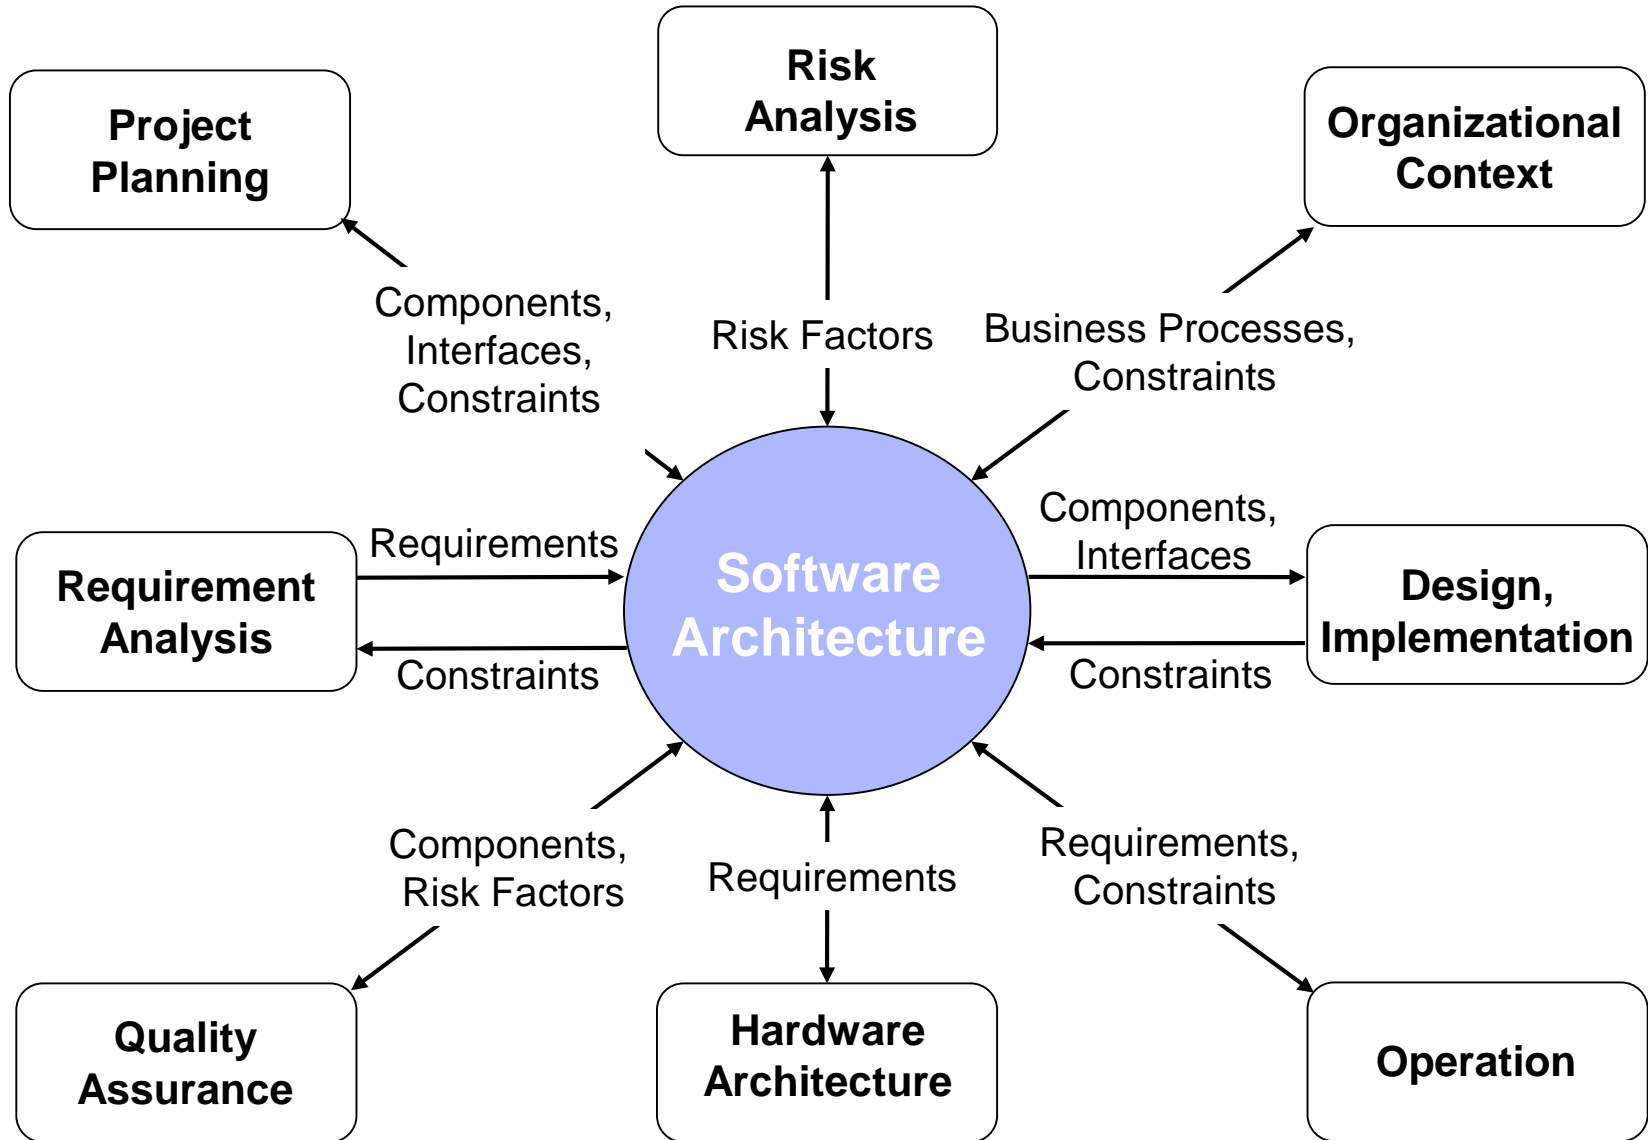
Project Planning

Risk Analysis

Organizational Context

Components, Interfaces, Constraints

Risk Factors

Business Processes, Constraints

Requirement Analysis

Requirements

Constraints

Software Architecture

Components, Interfaces

Constraints

Design, Implementation

Components, Risk Factors

Requirements

Requirements, Constraints

Quality Assurance

Hardware Architecture

Operation